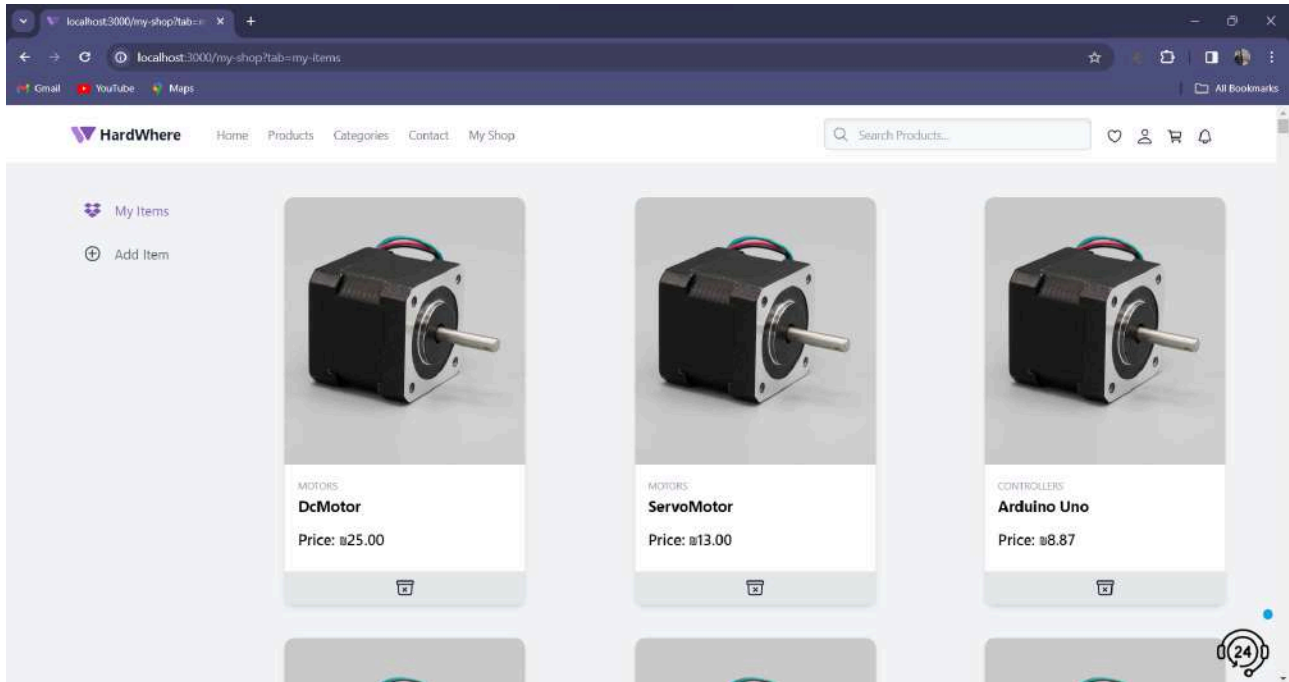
localhost:3000/my-shop?tab=

localhost:3000/my-shop?tab=my-items

Gmail YouTube Maps

All Bookmarks

HardWhere Home Products Categories Contact My Shop

Search Products...

My Items

Add Item

MOTORS
DcMotor
Price: ₪25.00

MOTORS
ServoMotor
Price: ₪13.00

CONTROLLERS
Arduino Uno
Price: ₪8.87

24